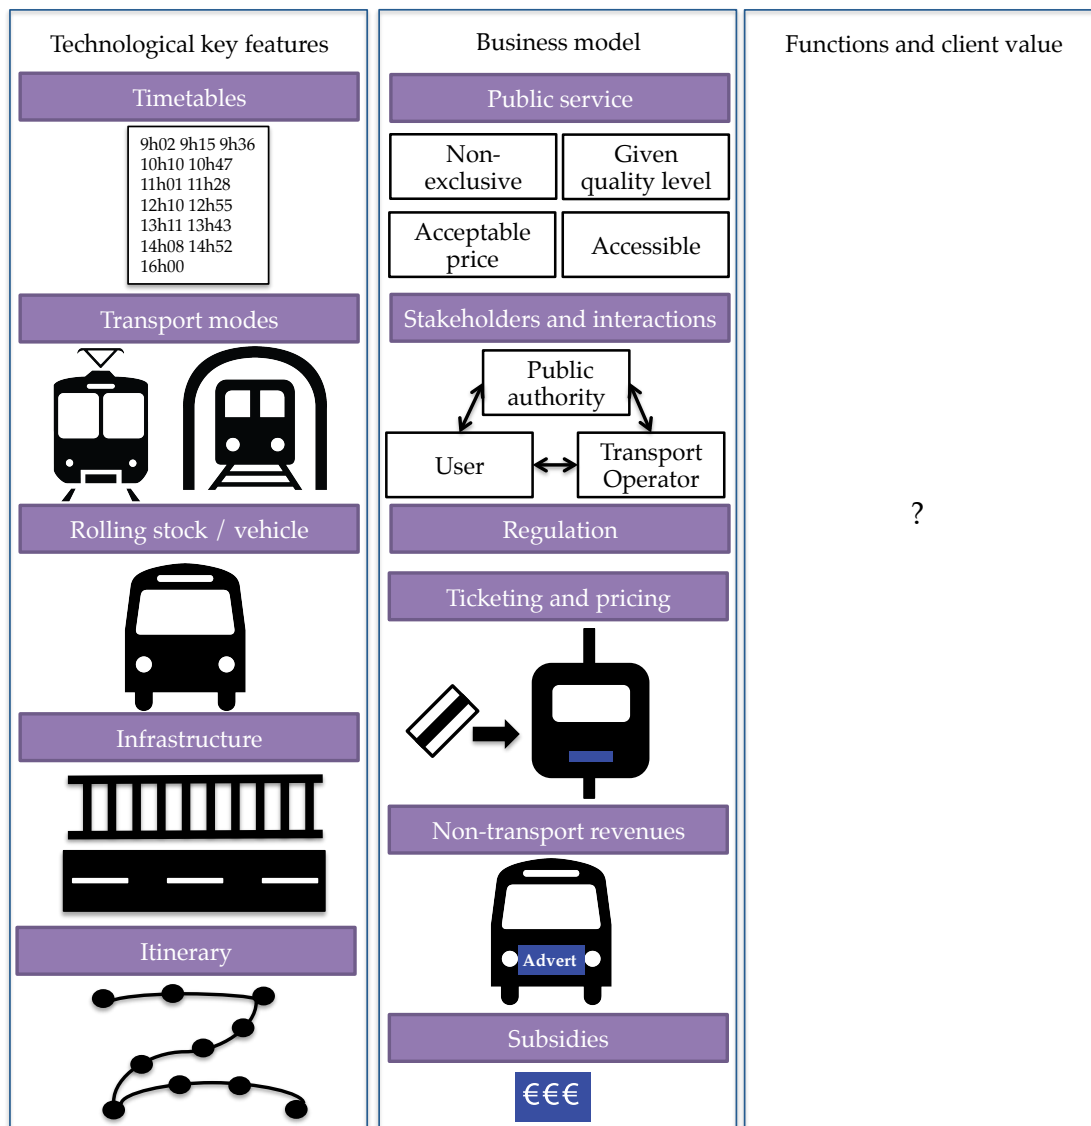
Technological key features

Timetables

9h02 9h15 9h36
10h10 10h47
11h01 11h28
12h10 12h55
13h11 13h43
14h08 14h52
16h00

Transport modes

Rolling stock / vehicle

Infrastructure

Itinerary

Business model

Public service

Non-exclusive

Given quality level

Acceptable price

Accessible

Stakeholders and interactions

Public authority

User

Transport Operator

Regulation

Ticketing and pricing

Non-transport revenues

Advert

Subsidies

€€€

Functions and client value

?